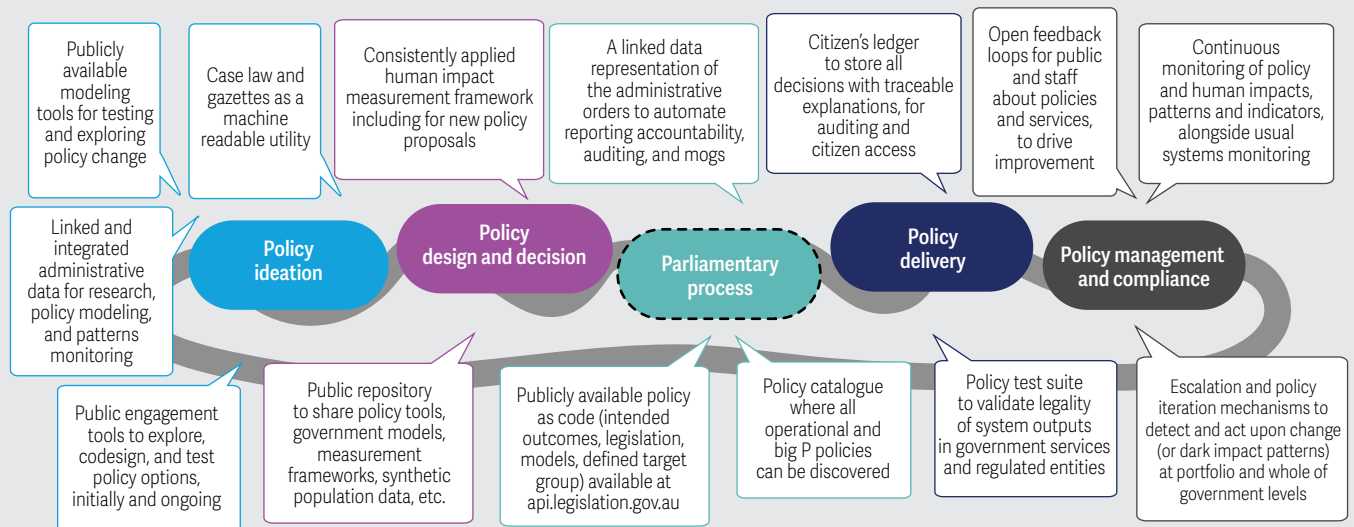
Publicly available modeling tools for testing and exploring policy change

Case law and gazettes as a machine readable utility

Consistently applied human impact measurement framework including for new policy proposals

A linked data representation of the administrative orders to automate reporting accountability, auditing, and mogs

Citizen's ledger to store all decisions with traceable explanations, for auditing and citizen access

Open feedback loops for public and staff about policies and services, to drive improvement

Continuous monitoring of policy and human impacts, patterns and indicators, alongside usual systems monitoring

Linked and integrated administrative data for research, policy modeling, and patterns monitoring

Policy ideation

Policy design and decision

Parliamentary process

Policy delivery

Policy management and compliance

Public engagement tools to explore, codesign, and test policy options, initially and ongoing

Public repository to share policy tools, government models, measurement frameworks, synthetic population data, etc.

Publicly available policy as code (intended outcomes, legislation, models, defined target group) available at api.legislation.gov.au

Policy catalogue where all operational and big P policies can be discovered

Policy test suite to validate legality of system outputs in government services and regulated entities

Escalation and policy iteration mechanisms to detect and act upon change (or dark impact patterns) at portfolio and whole of government levels